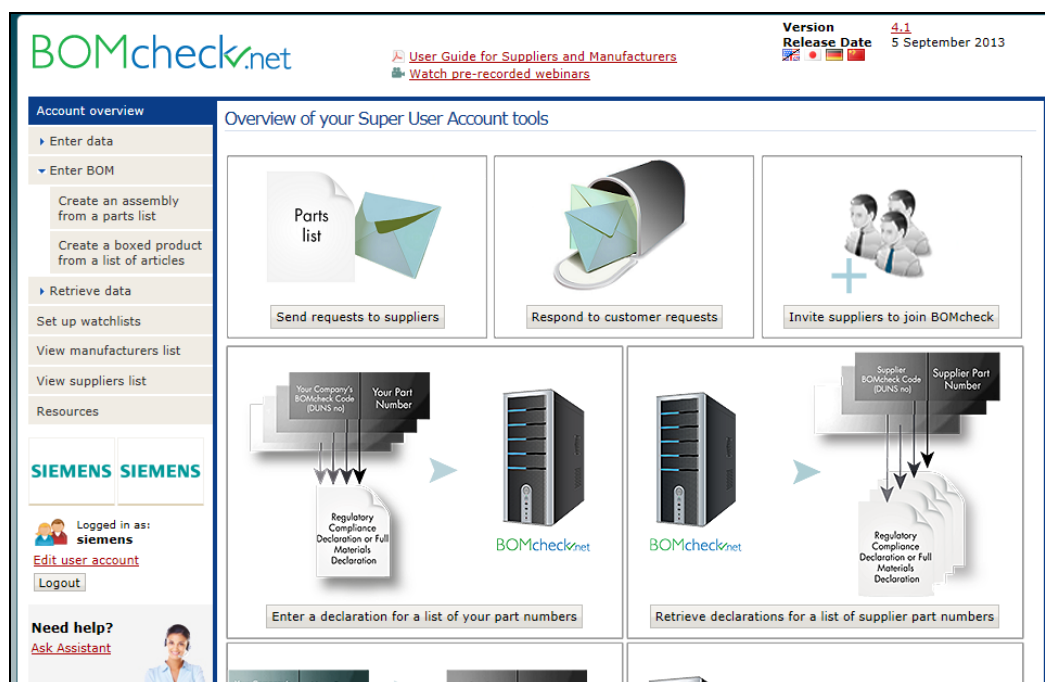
BOMcheck.net

User Guide for Suppliers and Manufacturers
Watch pre-recorded webinars

Version 4.1
Release Date 5 September 2013

Account overview
Enter data
Enter BOM
Create an assembly from a parts list
Create a boxed product from a list of articles
Retrieve data
Set up watchlists
View manufacturers list
View suppliers list
Resources

SIEMENS SIEMENS

Logged in as:
siemens
Edit user account
Logout

Need help?
Ask Assistant

Overview of your Super User Account tools

Parts list

Send requests to suppliers

Respond to customer requests

Invite suppliers to join BOMcheck

Your Company's BOMcheck Code (DUNS no)
Your Part Number

Regulatory Compliance Declaration or Full Materials Declaration

BOMcheck.net

Enter a declaration for a list of your part numbers

BOMcheck.net

Supplier BOMcheck Code (DUNS no)
Supplier Part Number

Regulatory Compliance Declaration or Full Materials Declaration

Retrieve declarations for a list of supplier part numbers